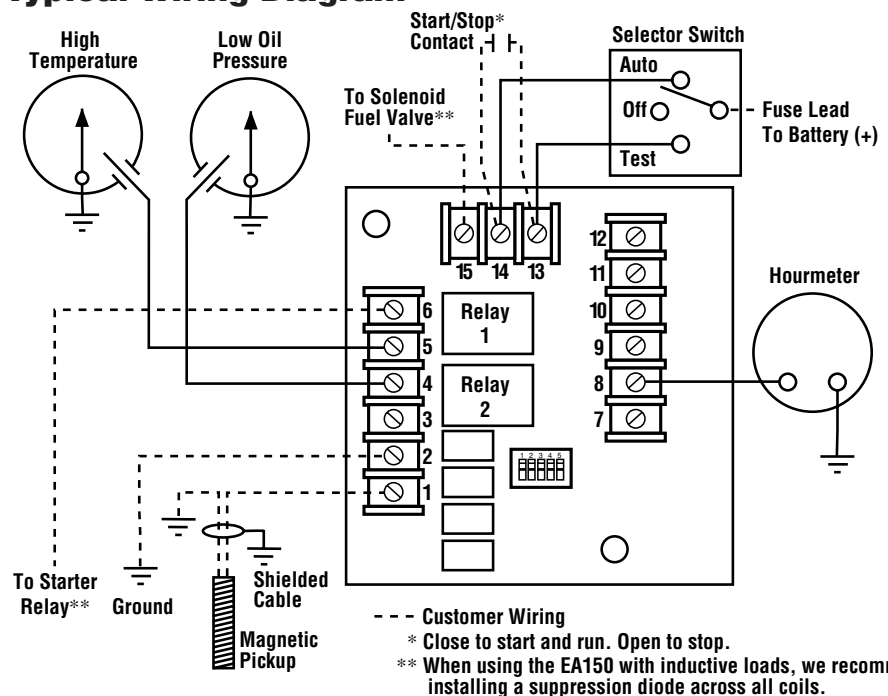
Typical Wiring Diagram

High Temperature

Low Oil Pressure

Start/Stop* Contact

Selector Switch

Auto

Off

Fuse Lead To Battery (+)

Test

To Solenoid Fuel Valve**

15 14 13

12

11

10

9

8

7

Relay 1

Relay 2

6

5

4

3

2

1

1 2 3 4 5

Hourmeter

To Starter Relay**

Ground

Shielded Cable

Magnetic Pickup

- - - Customer Wiring

* Close to start and run. Open to stop.

** When using the EA150 with inductive loads, we recomm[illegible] installing a suppression diode across all coils.